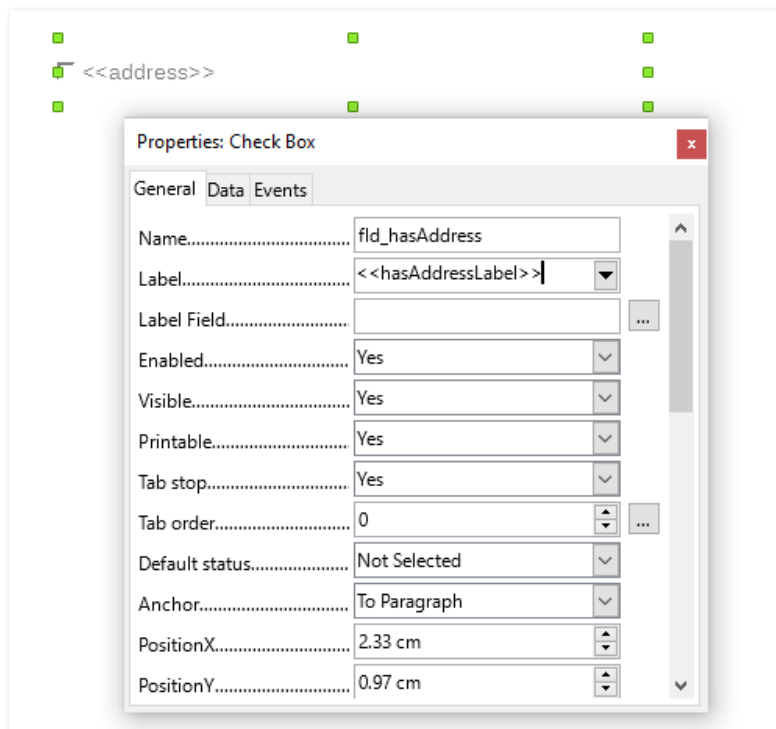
<<address>>

Properties: Check Box

General Data Events

| | |
|---|---|
| Name.................................... | fld_hasAddress |
| Label.................................... | <<hasAddressLabel>> |
| Label Field............................ | |
| Enabled................................ | Yes |
| Visible.................................. | Yes |
| Printable.............................. | Yes |
| Tab stop............................... | Yes |
| Tab order............................. | 0 |
| Default status...................... | Not Selected |
| Anchor.................................. | To Paragraph |
| PositionX.............................. | 2.33 cm |
| PositionY.............................. | 0.97 cm |